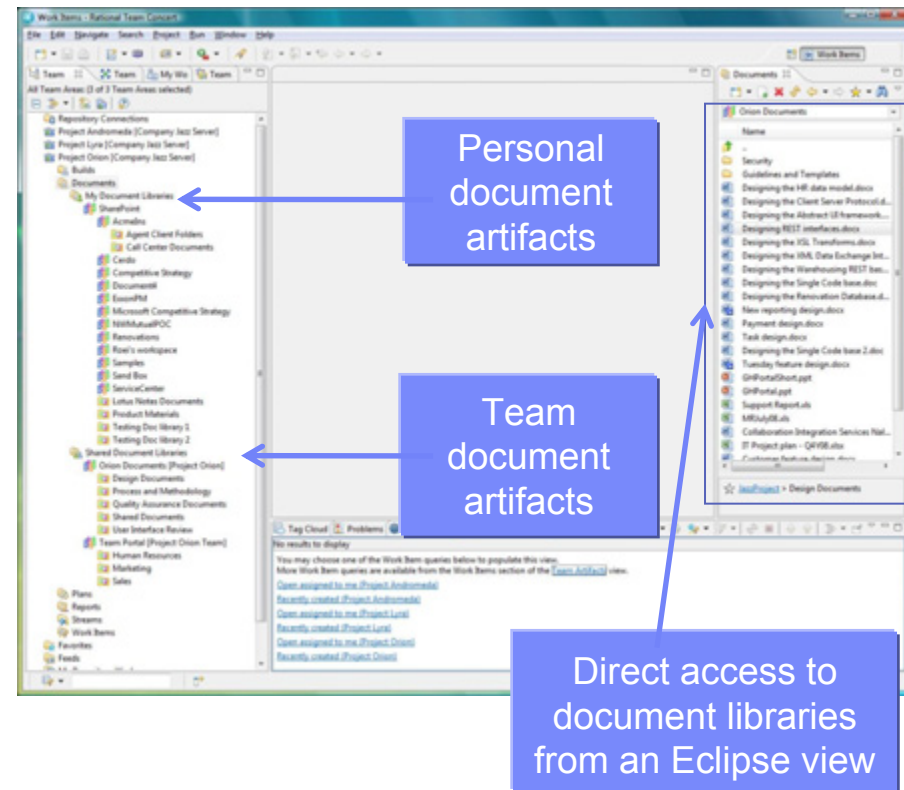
Work Items - Rational Team Concert

File Edit Navigate Search Project Run Window Help

Work Items

Team | Team | My Wo | Team

All Team Areas: (3 of 3 Team Areas selected)

Repository Connections
Project Andromeda [Company Jazz Server]
Project Lyra [Company Jazz Server]
Project Orion [Company Jazz Server]
Builds
Documents
My Document Libraries
SharePoint
Acmebns
Agent Client Folders
Call Center Documents
Cerdo
Competitive Strategy
Document#
ExxonPM
Microsoft Competitive Strategy
NWMutualPOC
Renovations
Roel's workspace
Samples
Send Box
ServiceCenter
Lotus Notes Documents
Product Materials
Testing Doc library 1
Testing Doc library 2
Shared Document Libraries
Orion Documents [Project Orion]
Design Documents
Process and Methodology
Quality Assurance Documents
Shared Documents
User Interface Review
Team Portal [Project Orion Team]
Human Resources
Marketing
Sales
Plans
Reports
Streams
Work Items
Favorites
Feeds

Personal document artifacts

Team document artifacts

Documents

Orion Documents

Name
..
Security
Guidelines and Templates
Designing the HR data model.docx
Designing the Client Server Protocol.d...
Designing the Abstract UI framework...
Designing REST interfaces.docx
Designing the XSL Transforms.docx
Designing the XML Data Exchange Int...
Designing the Warehousing REST bas...
Designing the Single Code base.doc
Designing the Renovation Database.d...
New reporting design.docx
Payment design.docx
Task design.docx
Designing the Single Code base 2.doc
Tuesday feature design.docx
GHPortalShort.ppt
GHPortal.ppt
Support Report.xls
MRJuly08.xls
Collaboration Integration Services Nal...
IT Project plan - Q4Y08.xlsx

JazzProject > Design Documents

Tag Cloud | Problems

No results to display

You may choose one of the Work Item queries below to populate this view.
More Work Item queries are available from the Work Items section of the Team Artifacts view.
Open assigned to me [Project Andromeda]
Recently created [Project Andromeda]
Open assigned to me [Project Lyra]
Recently created [Project Lyra]
Open assigned to me [Project Orion]
Recently created [Project Orion]

Direct access to document libraries from an Eclipse view